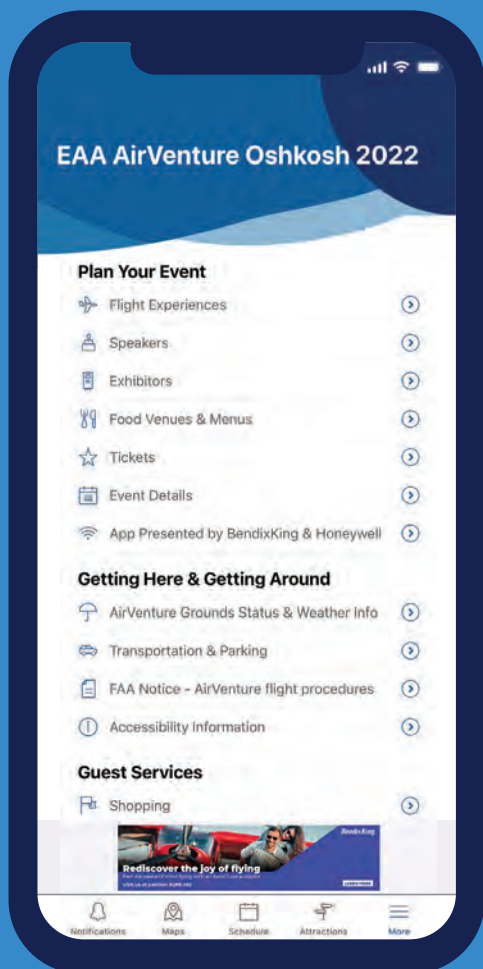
EAA AirVenture Oshkosh 2022

Plan Your Event

Flight Experiences

Speakers

Exhibitors

Food Venues & Menus

Tickets

Event Details

App Presented by BendixKing & Honeywell

Getting Here & Getting Around

AirVenture Grounds Status & Weather Info

Transportation & Parking

FAA Notice - AirVenture flight procedures

Accessibility Information

Guest Services

Shopping

BendixKing

Rediscover the joy of flying

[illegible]

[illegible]

LEARN MORE

Notifications Maps Schedule Attractions More